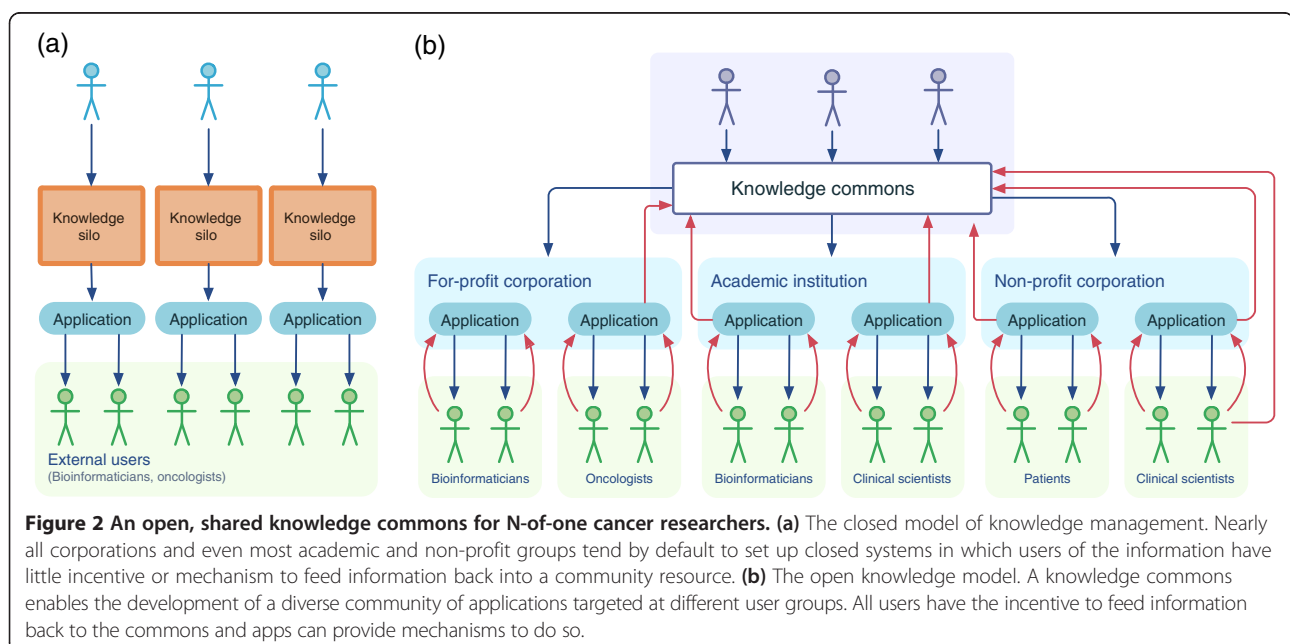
(a)

Knowledge silo

Knowledge silo

Knowledge silo

Application

Application

Application

External users
(Bioinformaticians, oncologists)

(b)

Knowledge commons

For-profit corporation

Academic institution

Non-profit corporation

Application

Application

Application

Application

Application

Application

Bioinformaticians

Oncologists

Bioinformaticians

Clinical scientists

Patients

Clinical scientists

**Figure 2 An open, shared knowledge commons for N-of-one cancer researchers. (a)** The closed model of knowledge management. Nearly all corporations and even most academic and non-profit groups tend by default to set up closed systems in which users of the information have little incentive or mechanism to feed information back into a community resource. **(b)** The open knowledge model. A knowledge commons enables the development of a diverse community of applications targeted at different user groups. All users have the incentive to feed information back to the commons and apps can provide mechanisms to do so.